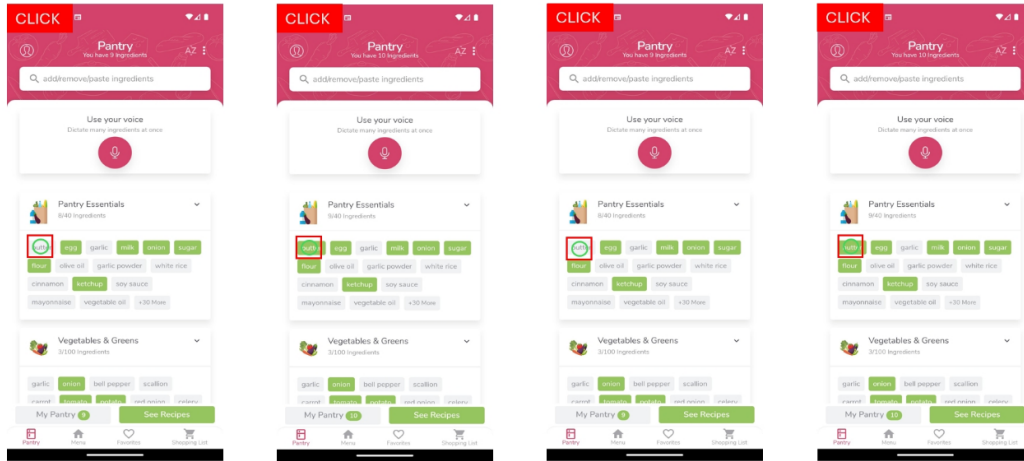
CLICK

Pantry
You have 9 Ingredients
AZ

add/remove/paste ingredients

Use your voice
Dictate many ingredients at once

Pantry Essentials
8/40 Ingredients

butter egg garlic milk onion sugar flour olive oil garlic powder white rice cinnamon ketchup soy sauce mayonnaise vegetable oil +30 More

Vegetables & Greens
3/100 Ingredients

garlic onion bell pepper scallion carrot tomato potato red onion celery

My Pantry 9 See Recipes

Pantry Menu Favorites Shopping List

CLICK

Pantry
You have 10 Ingredients
AZ

add/remove/paste ingredients

Use your voice
Dictate many ingredients at once

Pantry Essentials
9/40 Ingredients

butter egg garlic milk onion sugar flour olive oil garlic powder white rice cinnamon ketchup soy sauce mayonnaise vegetable oil +30 More

Vegetables & Greens
3/100 Ingredients

garlic onion bell pepper scallion carrot tomato potato red onion celery

My Pantry 10 See Recipes

Pantry Menu Favorites Shopping List

CLICK

Pantry
You have 9 Ingredients
AZ

add/remove/paste ingredients

Use your voice
Dictate many ingredients at once

Pantry Essentials
8/40 Ingredients

butter egg garlic milk onion sugar flour olive oil garlic powder white rice cinnamon ketchup soy sauce mayonnaise vegetable oil +30 More

Vegetables & Greens
3/100 Ingredients

garlic onion bell pepper scallion carrot tomato potato red onion celery

My Pantry 9 See Recipes

Pantry Menu Favorites Shopping List

CLICK

Pantry
You have 10 Ingredients
AZ

add/remove/paste ingredients

Use your voice
Dictate many ingredients at once

Pantry Essentials
9/40 Ingredients

butter egg garlic milk onion sugar flour olive oil garlic powder white rice cinnamon ketchup soy sauce mayonnaise vegetable oil +30 More

Vegetables & Greens
3/100 Ingredients

garlic onion bell pepper scallion carrot tomato potato red onion celery

My Pantry 10 See Recipes

Pantry Menu Favorites Shopping List